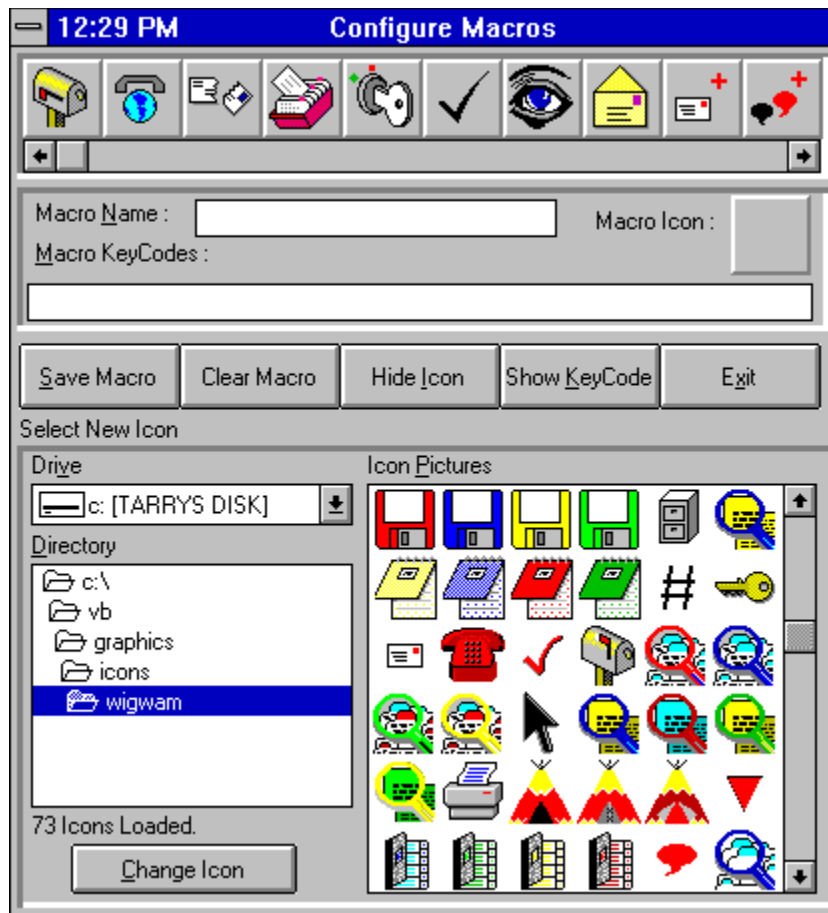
12:29 PM Configure Macros

Macro Name :

Macro Icon :

Macro KeyCodes :

Save Macro
Clear Macro
Hide Icon
Show KeyCode
Exit

Select New Icon

Drive

c: [TARRYS DISK]

Directory

c:\
vb
graphics
icons
wigwam

73 Icons Loaded.

Change Icon

Icon Pictures

#